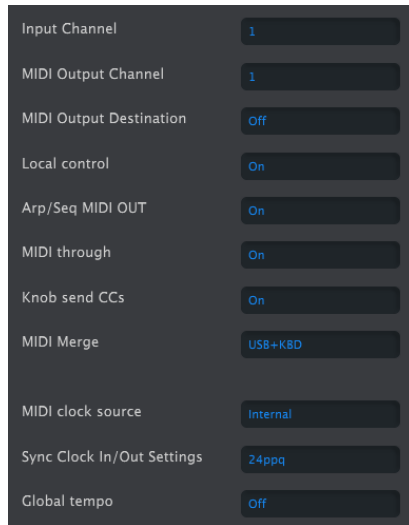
| | |
|---|---|
| Input Channel | 1 |
| MIDI Output Channel | 1 |
| MIDI Output Destination | Off |
| Local control | On |
| Arp/Seq MIDI OUT | On |
| MIDI through | On |
| Knob send CCs | On |
| MIDI Merge | USB+KBD |
| MIDI clock source | Internal |
| Sync Clock In/Out Settings | 24ppq |
| Global tempo | Off |